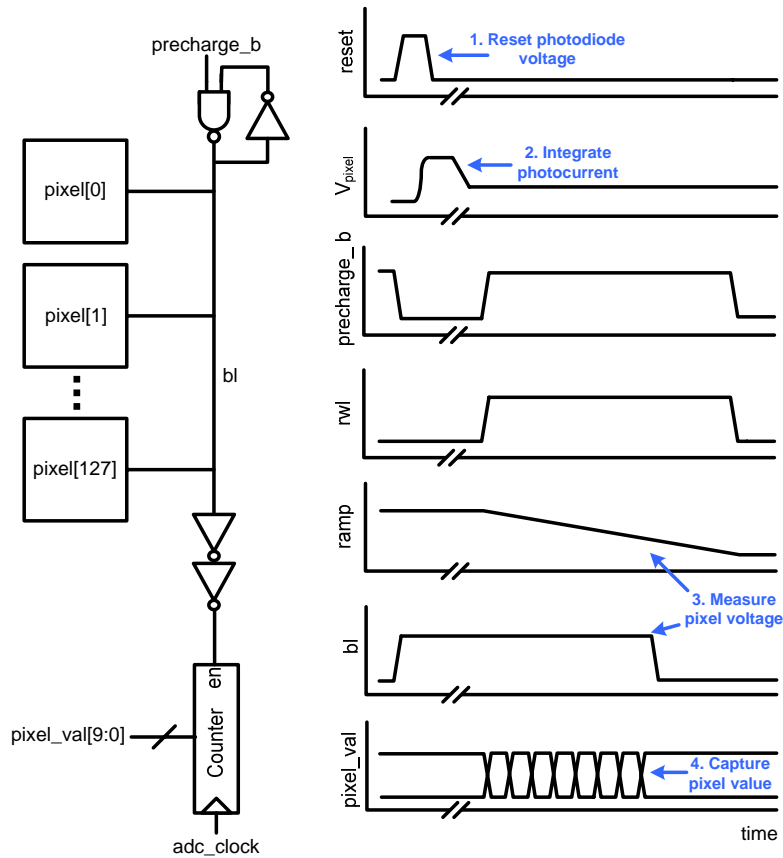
precharge_b

pixel[0]

pixel[1]

bl

pixel[127]

en

Counter

pixel_val[9:0]

adc_clock

reset

1. Reset photodiode voltage

$V_{pixel}$

2. Integrate photocurrent

precharge_b

rwl

ramp

3. Measure pixel voltage

bl

pixel_val

4. Capture pixel value

time